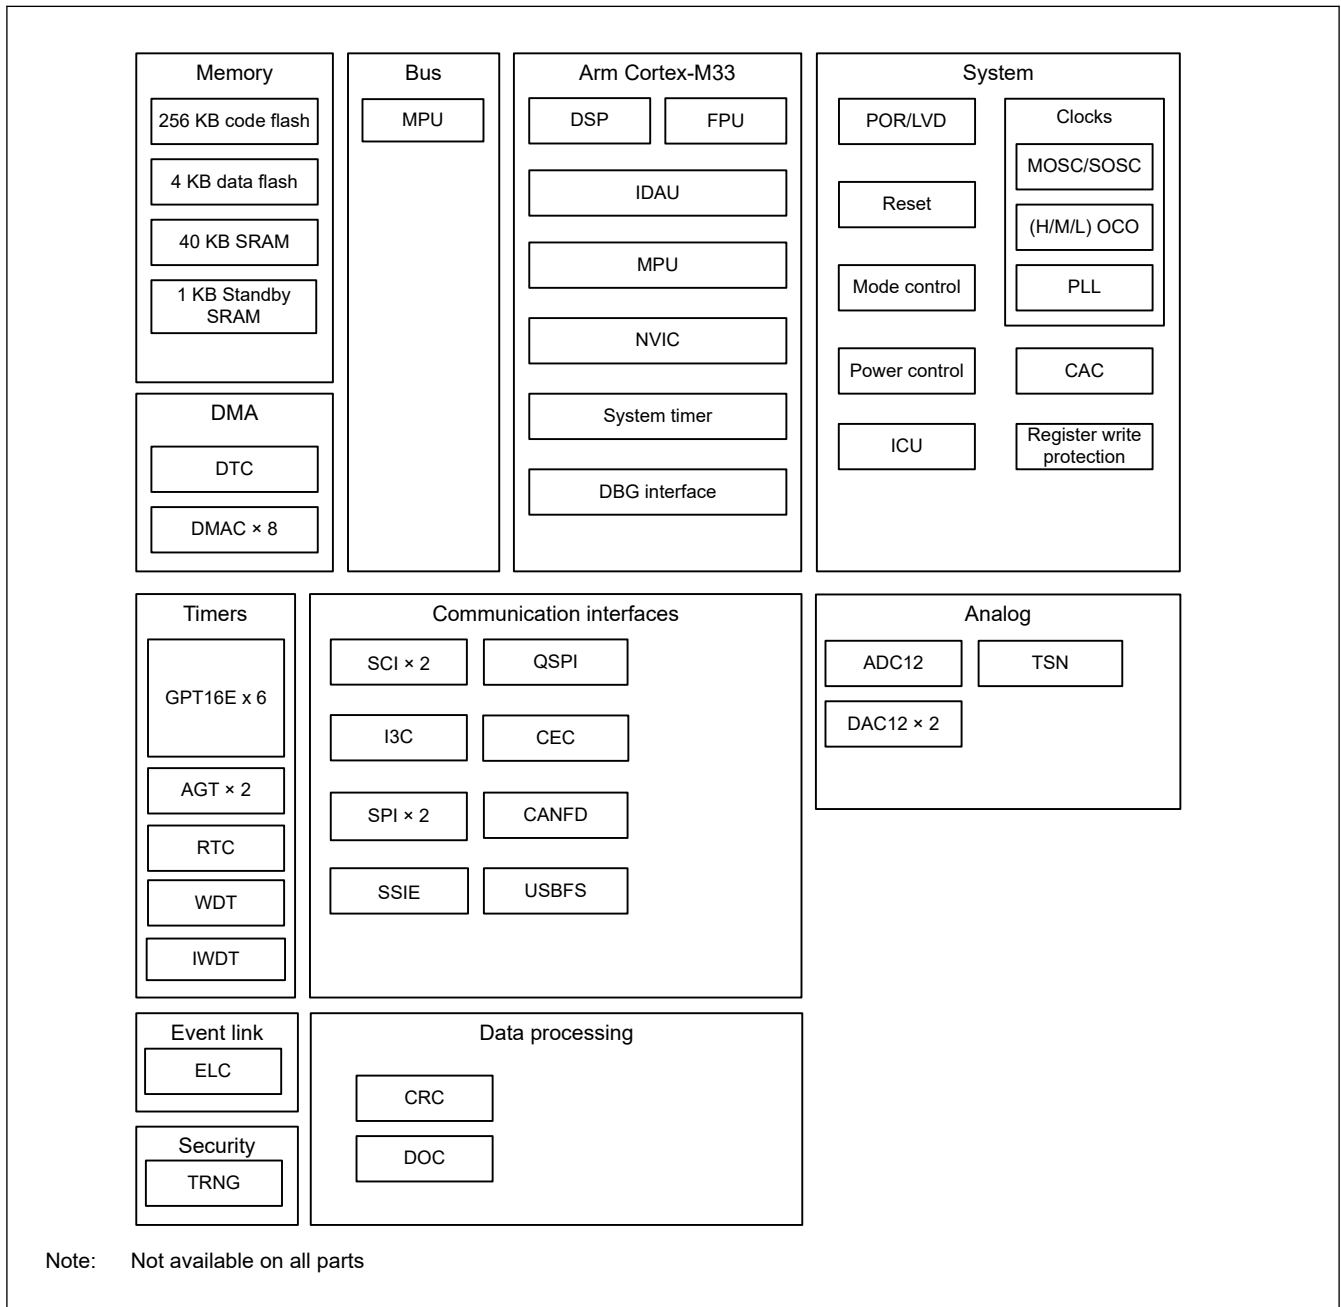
Memory
256 KB code flash
4 KB data flash
40 KB SRAM
1 KB Standby SRAM

Bus
MPU

Arm Cortex-M33
DSP
FPU
IDAU
MPU
NVIC
System timer
DBG interface

System
POR/LVD
Reset
Mode control
Power control
ICU
Clocks
MOSC/SOSC
(H/M/L) OCO
PLL
CAC
Register write protection

DMA
DTC
DMAC × 8

Timers
GPT16E x 6
AGT × 2
RTC
WDT
IWDT

Communication interfaces
SCI × 2
QSPI
I3C
CEC
SPI × 2
CANFD
SSIE
USBFS

Analog
ADC12
TSN
DAC12 × 2

Event link
ELC

Data processing
CRC
DOC

Security
TRNG

Note: Not available on all parts